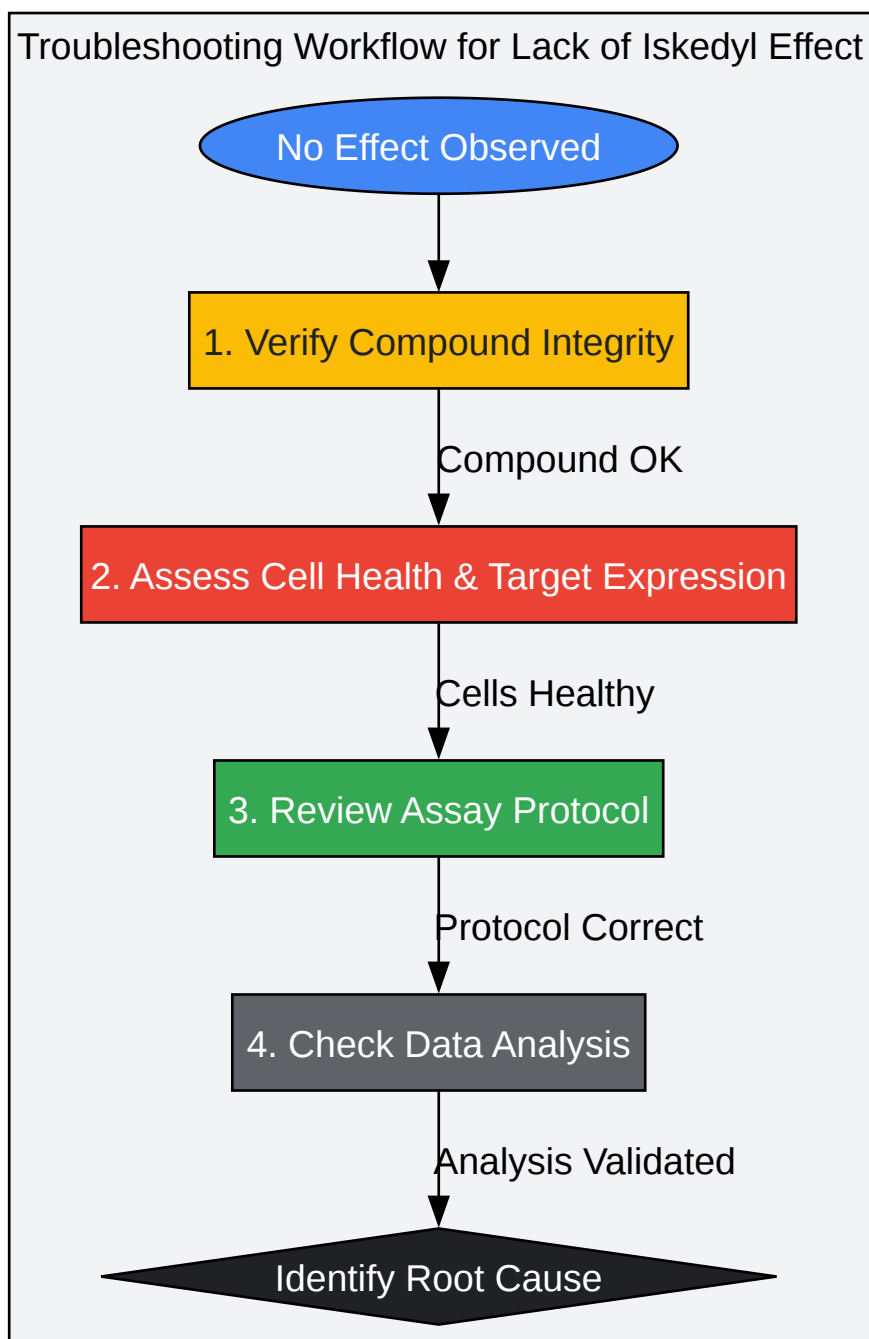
Troubleshooting Workflow for Lack of Iskedyl Effect

No Effect Observed

1. Verify Compound Integrity

Compound OK

2. Assess Cell Health & Target Expression

Cells Healthy

3. Review Assay Protocol

Protocol Correct

4. Check Data Analysis

Analysis Validated

Identify Root Cause